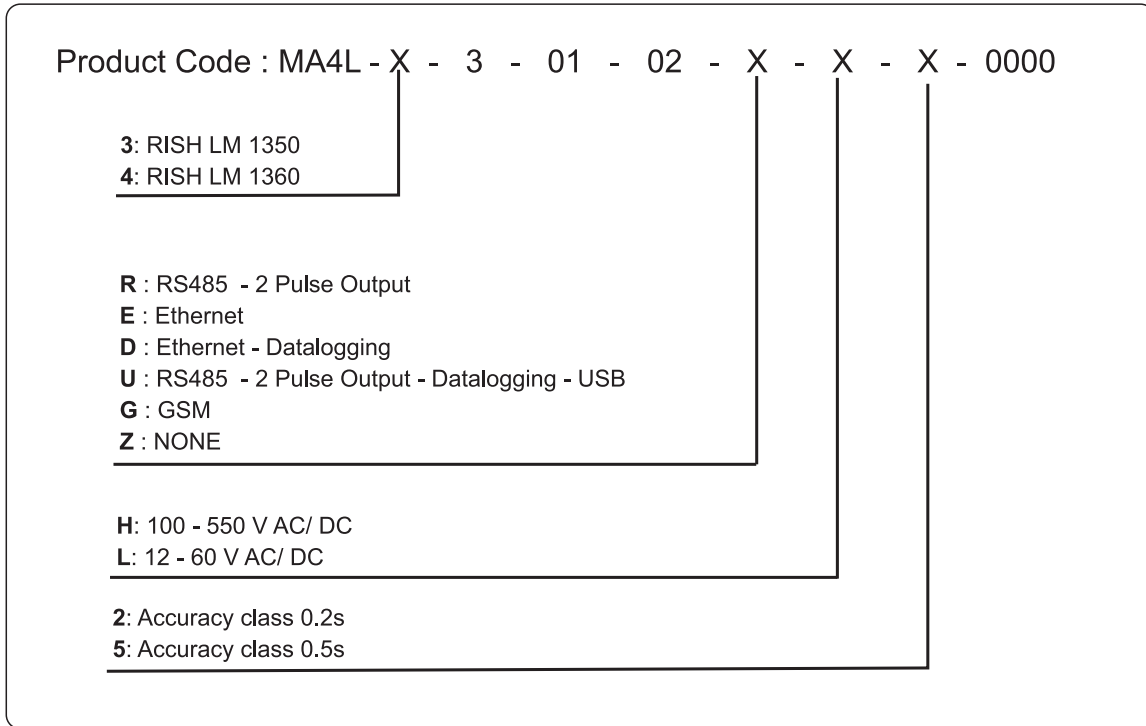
Product Code : MA4L - X - 3 - 01 - 02 - X - X - X - 0000

3: RISH LM 1350
4: RISH LM 1360

R : RS485 - 2 Pulse Output
E : Ethernet
D : Ethernet - Datalogging
U : RS485 - 2 Pulse Output - Datalogging - USB
G : GSM
Z : NONE

H: 100 - 550 V AC/ DC
L: 12 - 60 V AC/ DC

2: Accuracy class 0.2s
5: Accuracy class 0.5s